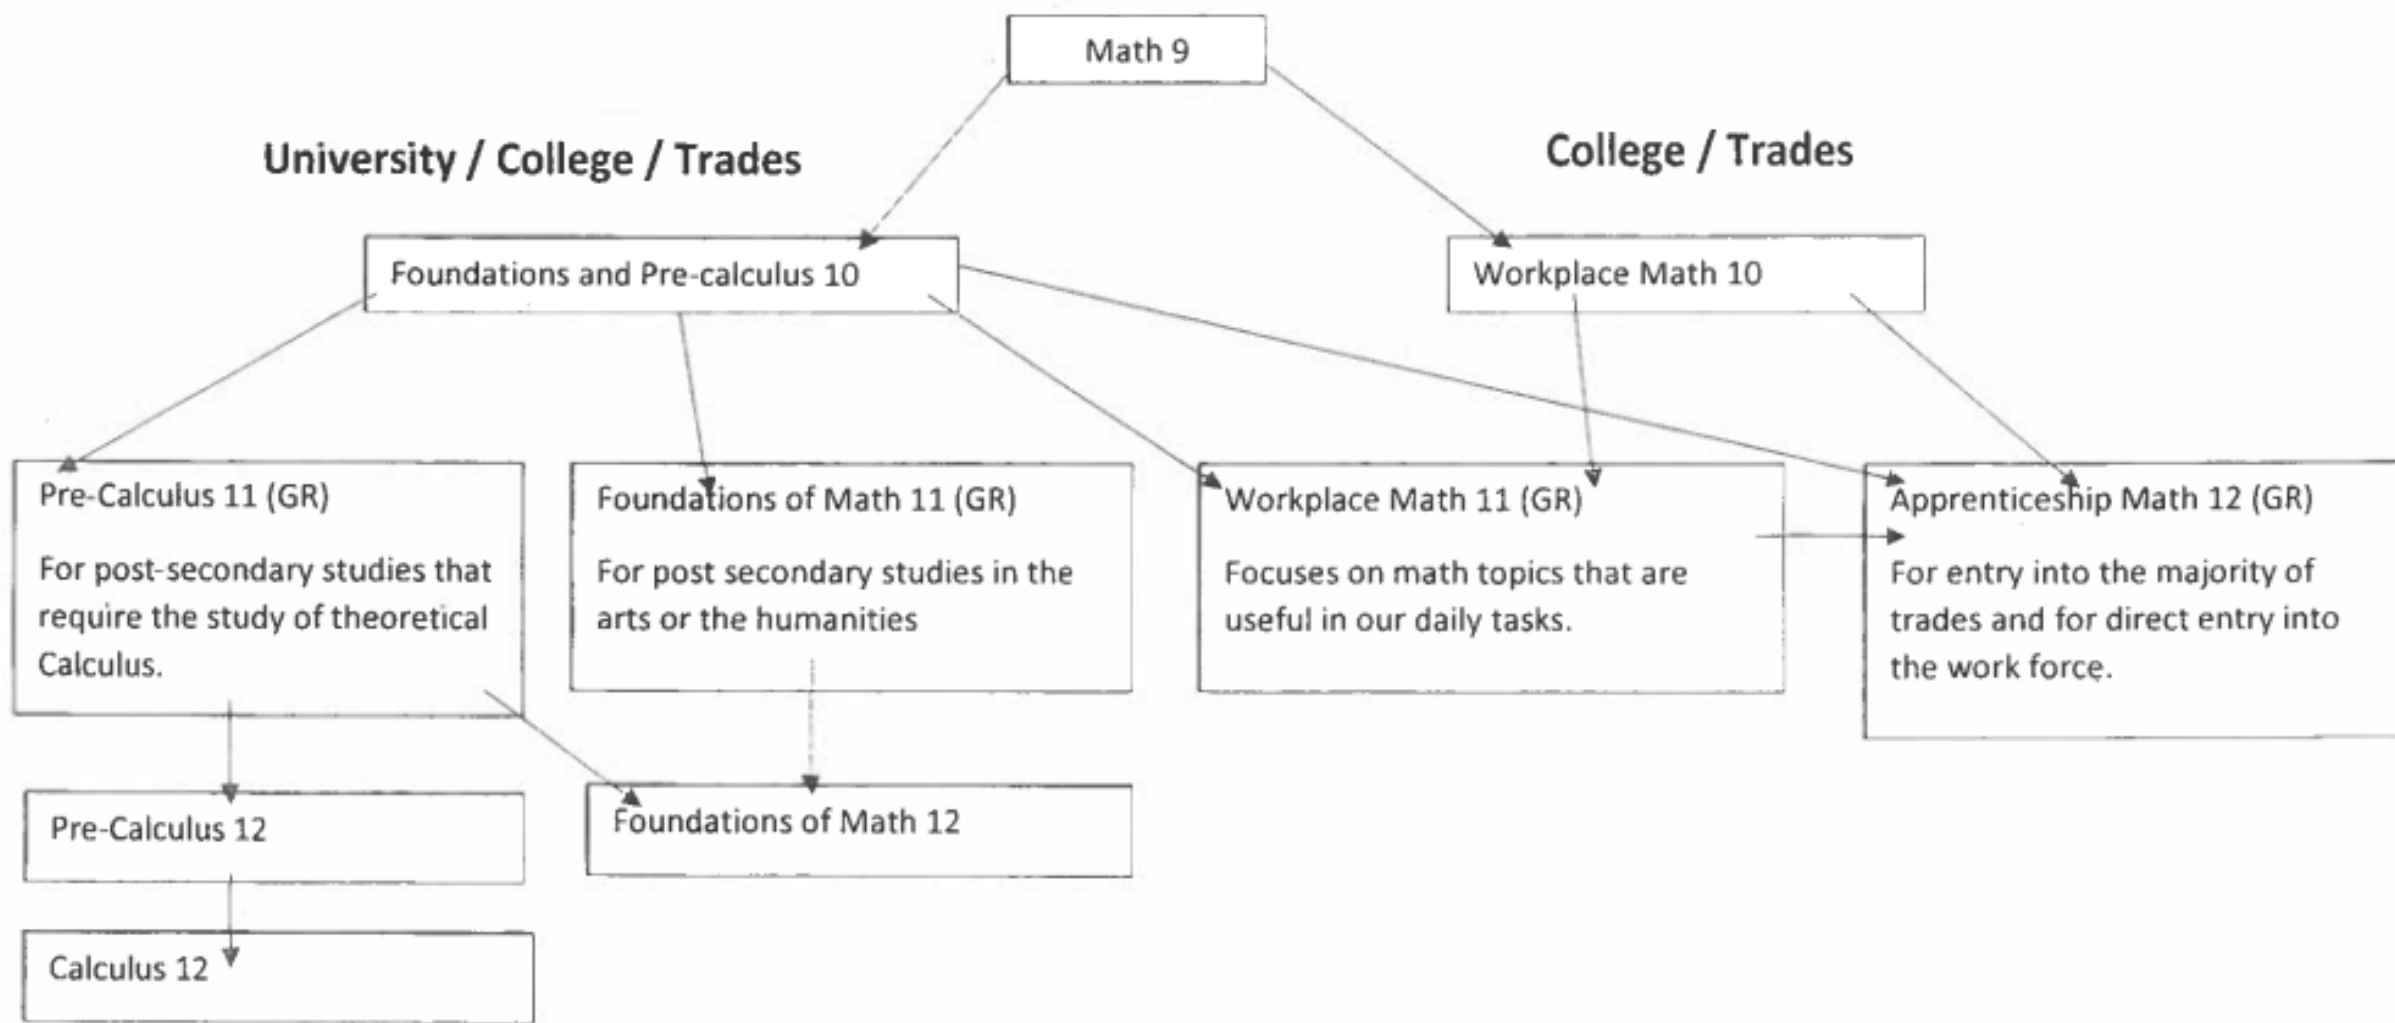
Math 9

University / College / Trades

College / Trades

Foundations and Pre-calculus 10

Workplace Math 10

Pre-Calculus 11 (GR)

For post-secondary studies that require the study of theoretical Calculus.

Foundations of Math 11 (GR)

For post secondary studies in the arts or the humanities

Workplace Math 11 (GR)

Focuses on math topics that are useful in our daily tasks.

Apprenticeship Math 12 (GR)

For entry into the majority of trades and for direct entry into the work force.

Pre-Calculus 12

Foundations of Math 12

Calculus 12